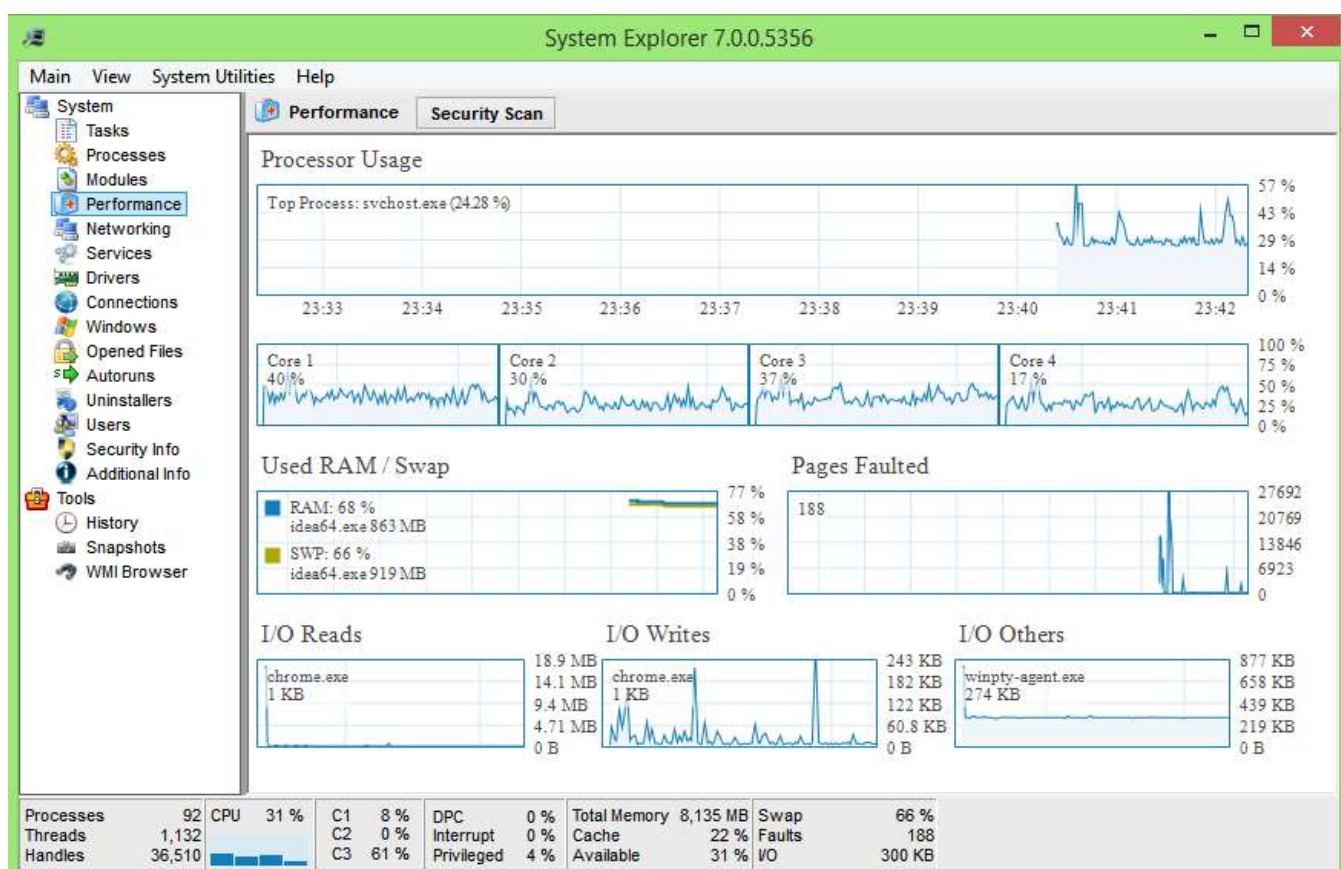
System Explorer 7.0.0.5356

Main View System Utilities Help

System
Tasks
Processes
Modules
Performance
Networking
Services
Drivers
Connections
Windows
Opened Files
Autoruns
Uninstallers
Users
Security Info
Additional Info
Tools
History
Snapshots
WMI Browser

Performance Security Scan

Processor Usage

Top Process: svchost.exe (24.28 %)

57 %
43 %
29 %
14 %
0 %

23:33 23:34 23:35 23:36 23:37 23:38 23:39 23:40 23:41 23:42

Core 1
40 %

Core 2
30 %

Core 3
37 %

Core 4
17 %

100 %
75 %
50 %
25 %
0 %

Used RAM / Swap

RAM: 68 %
idea64.exe 863 MB

SWP: 66 %
idea64.exe 919 MB

77 %
58 %
38 %
19 %
0 %

Pages Faulted

188

27692
20769
13846
6923
0

I/O Reads

chrome.exe
1 KB

18.9 MB
14.1 MB
9.4 MB
4.71 MB
0 B

I/O Writes

chrome.exe
1 KB

243 KB
182 KB
122 KB
60.8 KB
0 B

I/O Others

winpty-agent.exe
274 KB

877 KB
658 KB
439 KB
219 KB
0 B

| Processes | 92 | CPU | 31 % | C1 | 8 % | DPC | 0 % | Total Memory | 8,135 MB | Swap | 66 % |
|---|---|---|---|---|---|---|---|---|---|---|---|
| Threads | 1,132 | | | C2 | 0 % | Interrupt | 0 % | Cache | 22 % | Faults | 188 |
| Handles | 36,510 | | | C3 | 61 % | Privileged | 4 % | Available | 31 % | I/O | 300 KB |